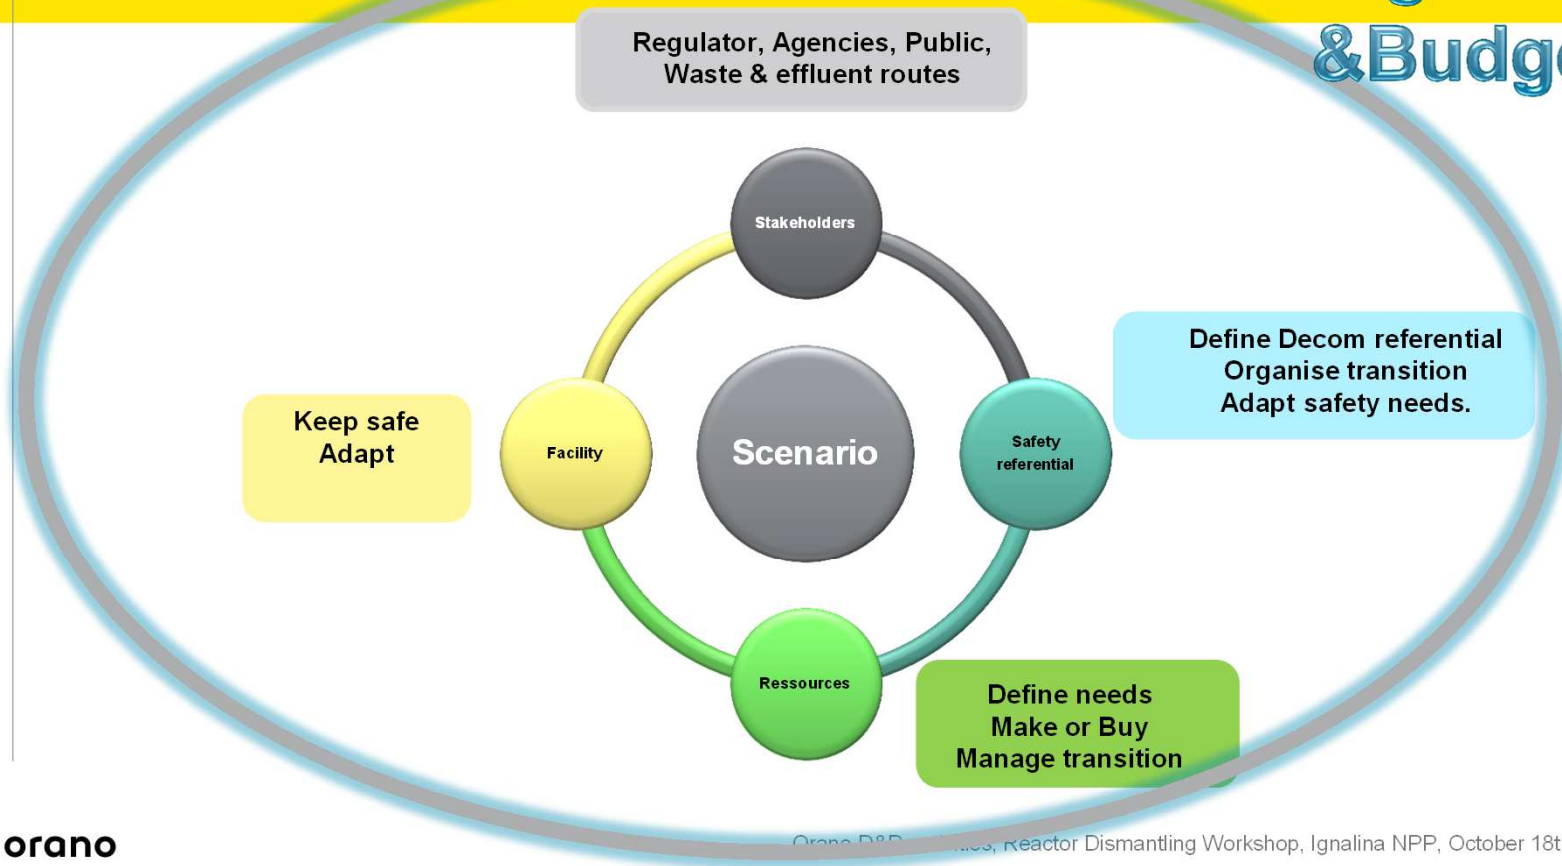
&Budg

Regulator, Agencies, Public, Waste & effluent routes

Stakeholders

Keep safe
Adapt

Facility

Scenario

Safety referential

Define Decom referential
Organise transition
Adapt safety needs.

Ressources

Define needs
Make or Buy
Manage transition

orano

Orano D&D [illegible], Reactor Dismantling Workshop, Ignalina NPP, October 18t